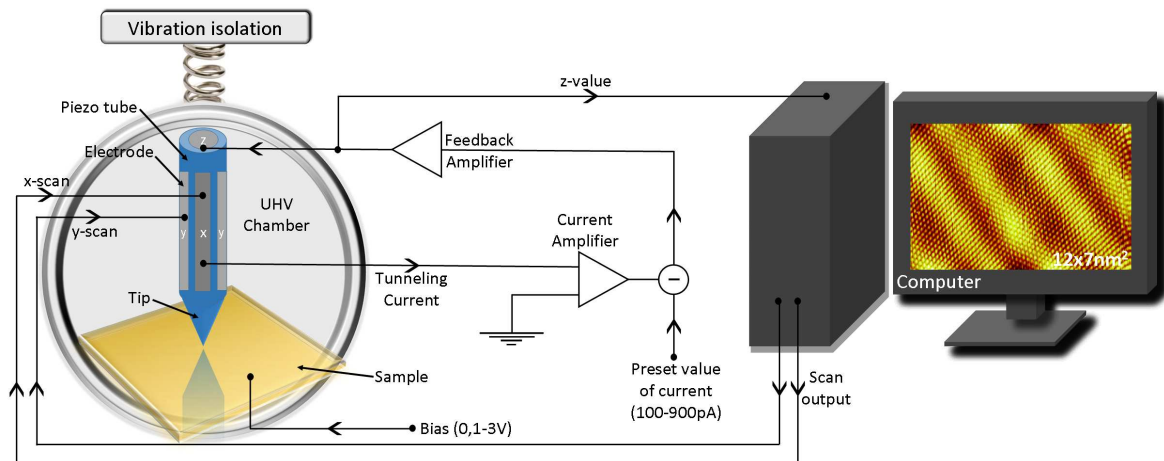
Vibration isolation

z-value

Piezo tube

Electrode

Feedback Amplifier

x-scan

y-scan

z

y x y

UHV Chamber

Current Amplifier

Tunneling Current

−

Tip

Sample

Preset value of current (100-900pA)

Bias (0,1-3V)

Scan output

12x7nm$^2$

Computer